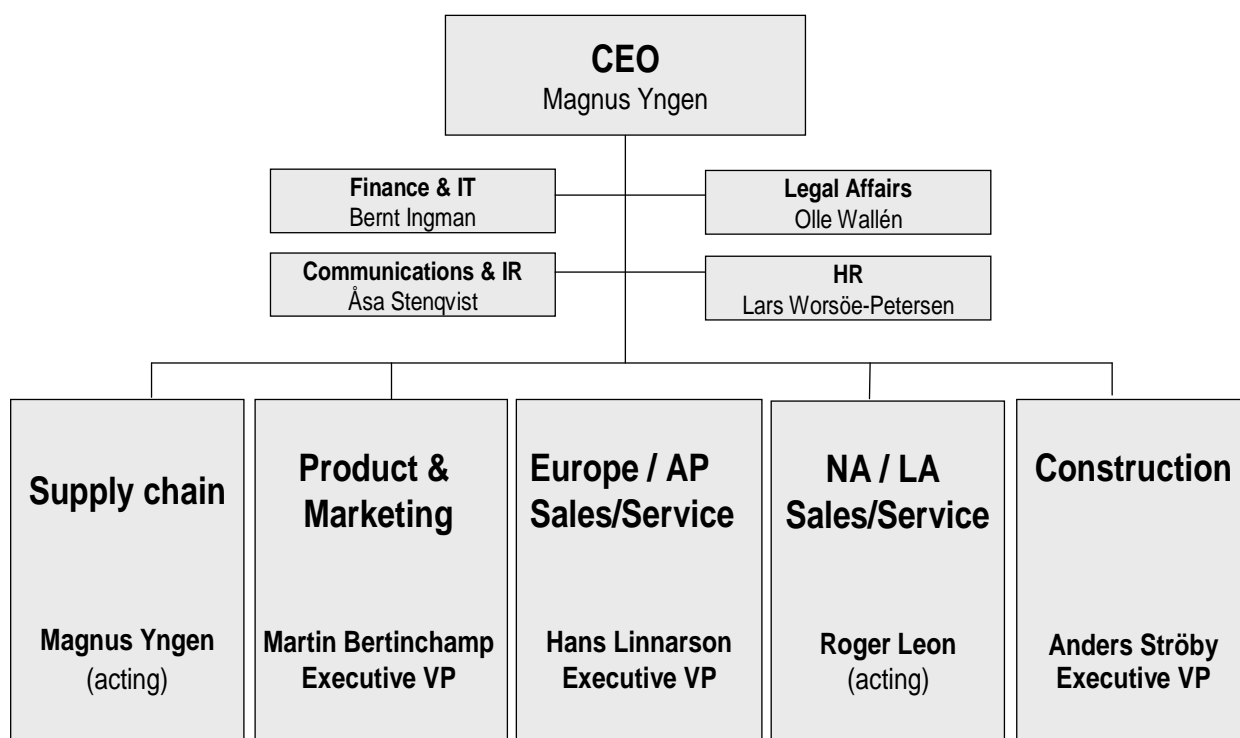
CEO
Magnus Yngen

Finance & IT
Bernt Ingman

Legal Affairs
Olle Wallén

Communications & IR
Åsa Stenqvist

HR
Lars Worsöe-Petersen

Supply chain

Magnus Yngen
(acting)

Product & Marketing

Martin Bertinchamp
Executive VP

Europe / AP Sales/Service

Hans Linnarson
Executive VP

NA / LA Sales/Service

Roger Leon
(acting)

Construction

Anders Ströby
Executive VP